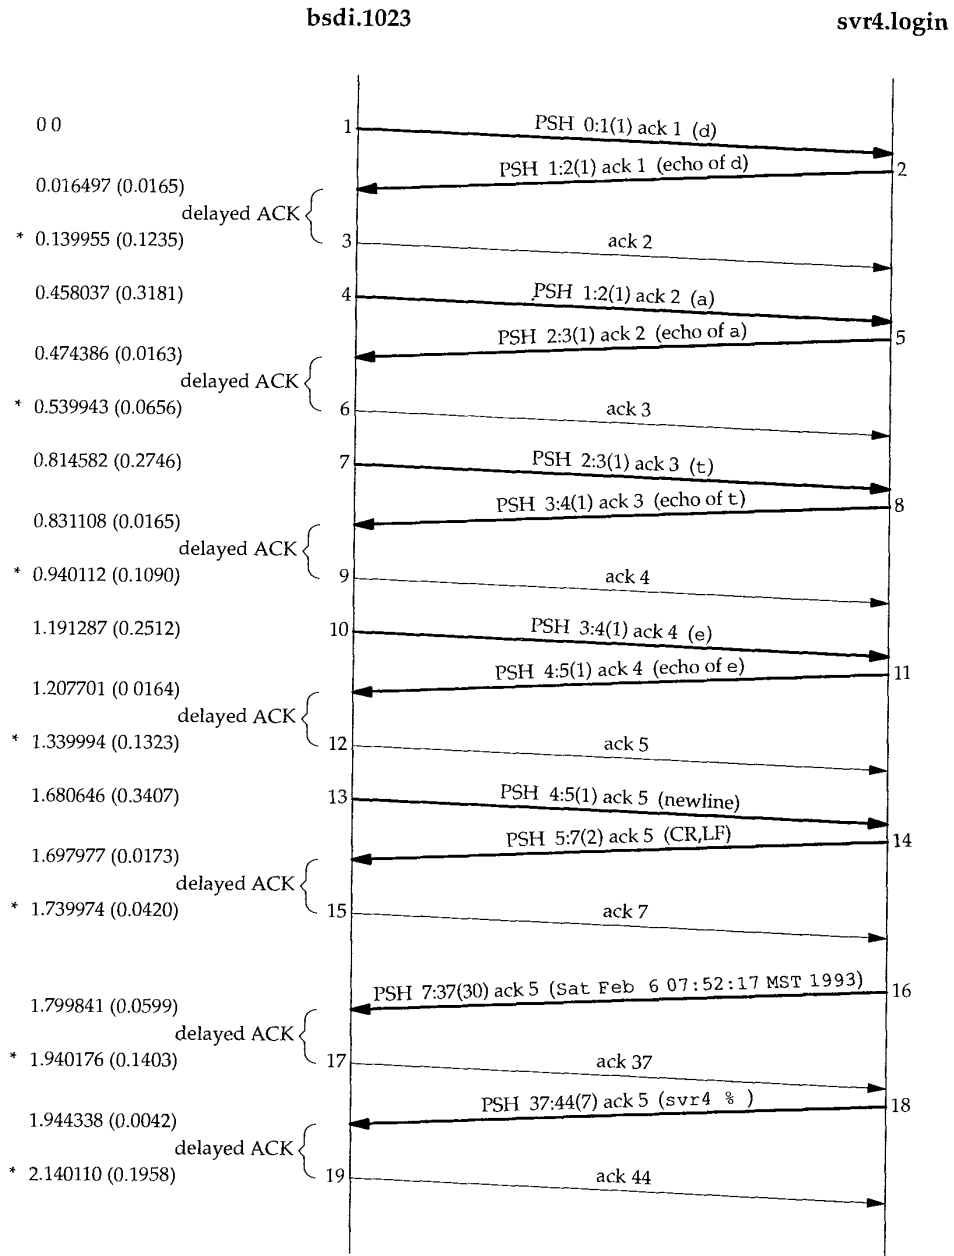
bsdi.1023

svr4.login

0.0

1

PSH 0:1(1) ack 1 (d)

2

PSH 1:2(1) ack 1 (echo of d)

0.016497 (0.0165)

delayed ACK

* 0.139955 (0.1235)

3

ack 2

0.458037 (0.3181)

4

PSH 1:2(1) ack 2 (a)

5

PSH 2:3(1) ack 2 (echo of a)

0.474386 (0.0163)

delayed ACK

* 0.539943 (0.0656)

6

ack 3

0.814582 (0.2746)

7

PSH 2:3(1) ack 3 (t)

8

PSH 3:4(1) ack 3 (echo of t)

0.831108 (0.0165)

delayed ACK

* 0.940112 (0.1090)

9

ack 4

1.191287 (0.2512)

10

PSH 3:4(1) ack 4 (e)

11

PSH 4:5(1) ack 4 (echo of e)

1.207701 (0.0164)

delayed ACK

* 1.339994 (0.1323)

12

ack 5

1.680646 (0.3407)

13

PSH 4:5(1) ack 5 (newline)

14

PSH 5:7(2) ack 5 (CR,LF)

1.697977 (0.0173)

delayed ACK

* 1.739974 (0.0420)

15

ack 7

16

PSH 7:37(30) ack 5 (Sat Feb 6 07:52:17 MST 1993)

1.799841 (0.0599)

delayed ACK

* 1.940176 (0.1403)

17

ack 37

18

PSH 37:44(7) ack 5 (svr4 % )

1.944338 (0.0042)

delayed ACK

* 2.140110 (0.1958)

19

ack 44